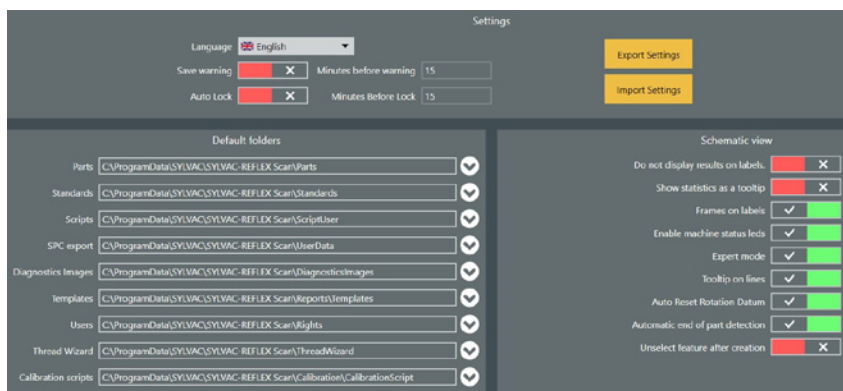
Settings

Language English

Save warning ✕ Minutes before warning 15

Auto Lock ✕ Minutes Before Lock 15

Export Settings

Import Settings

Default folders

Parts C:\ProgramData\SYLVAC\SYLVAC-REFLEX Scan\Parts

Standards C:\ProgramData\SYLVAC\SYLVAC-REFLEX Scan\Standards

Scripts C:\ProgramData\SYLVAC\SYLVAC-REFLEX Scan\ScriptUser

SPC export C:\ProgramData\SYLVAC\SYLVAC-REFLEX Scan\UserData

Diagnostics Images C:\ProgramData\SYLVAC\SYLVAC-REFLEX Scan\DiagnosticsImages

Templates C:\ProgramData\SYLVAC\SYLVAC-REFLEX Scan\Reports\Templates

Users C:\ProgramData\SYLVAC\SYLVAC-REFLEX Scan\Rights

Thread Wizard C:\ProgramData\SYLVAC\SYLVAC-REFLEX Scan\ThreadWizard

Calibration scripts C:\ProgramData\SYLVAC\SYLVAC-REFLEX Scan\Calibration\CalibrationScript

Schematic view

Do not display results on labels. ✕

Show statistics as a tooltip ✕

Frames on labels ✓

Enable machine status leds ✓

Expert mode ✓

Tooltip on lines ✓

Auto Reset Rotation Datum ✓

Automatic end of part detection ✓

Unselect feature after creation ✕